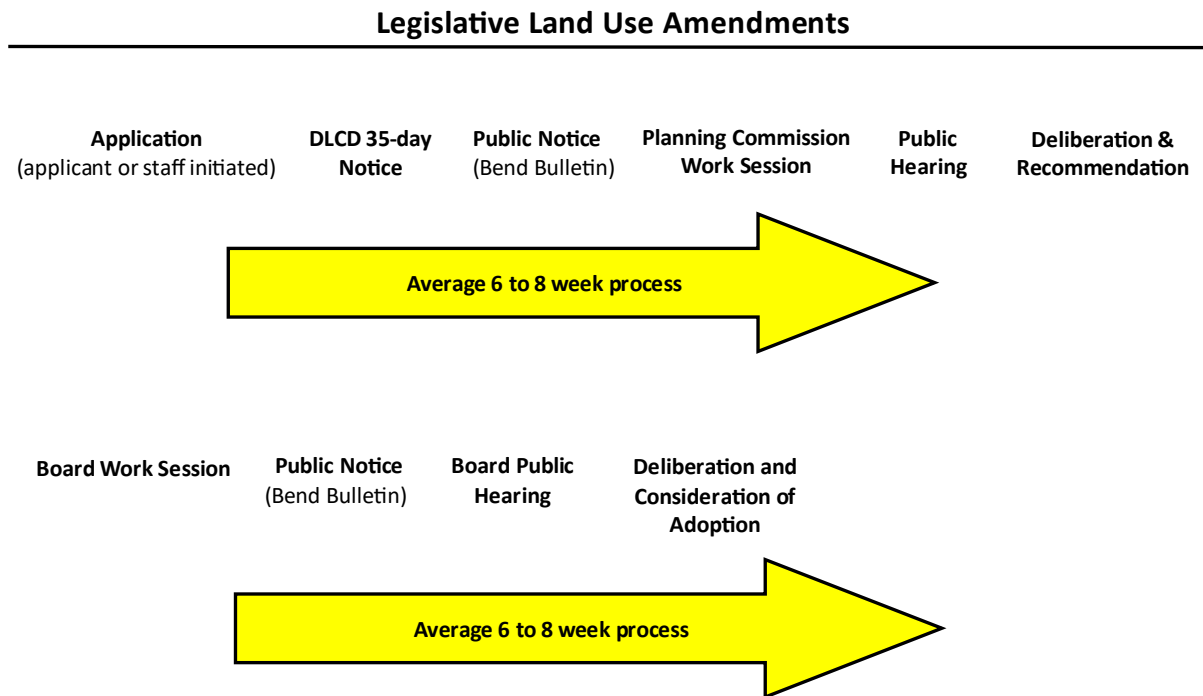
Legislative Land Use Amendments

Application
(applicant or staff initiated)

DLCD 35-day
Notice

Public Notice
(Bend Bulletin)

Planning Commission
Work Session

Public
Hearing

Deliberation &
Recommendation

Average 6 to 8 week process

Board Work Session

Public Notice
(Bend Bulletin)

Board Public
Hearing

Deliberation and
Consideration of
Adoption

Average 6 to 8 week process